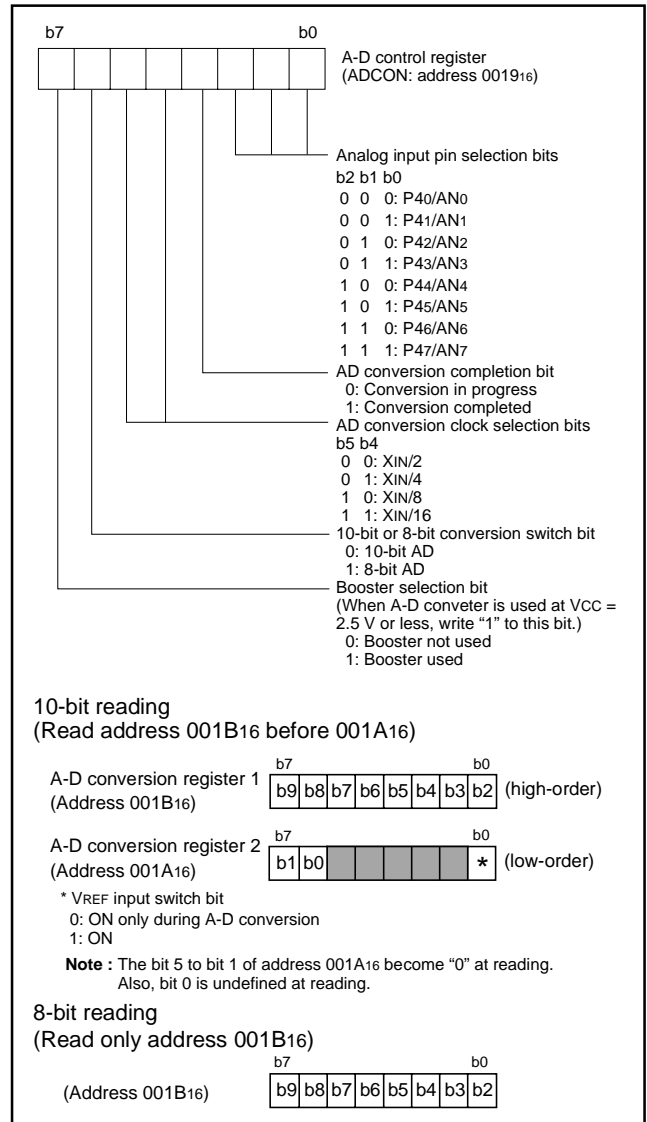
b7 b0

A-D control register (ADCON: address $0019_{16}$)

Analog input pin selection bits
b2 b1 b0
0 0 0: P4$_0$/AN$_0$
0 0 1: P4$_1$/AN$_1$
0 1 0: P4$_2$/AN$_2$
0 1 1: P4$_3$/AN$_3$
1 0 0: P4$_4$/AN$_4$
1 0 1: P4$_5$/AN$_5$
1 1 0: P4$_6$/AN$_6$
1 1 1: P4$_7$/AN$_7$

AD conversion completion bit
0: Conversion in progress
1: Conversion completed

AD conversion clock selection bits
b5 b4
0 0: XIN/2
0 1: XIN/4
1 0: XIN/8
1 1: XIN/16

10-bit or 8-bit conversion switch bit
0: 10-bit AD
1: 8-bit AD

Booster selection bit
(When A-D conveter is used at VCC = 2.5 V or less, write “1” to this bit.)
0: Booster not used
1: Booster used

10-bit reading
(Read address $001B_{16}$ before $001A_{16}$)

A-D conversion register 1 (Address $001B_{16}$)

| b7 | | | | | | | b0 |
|---|---|---|---|---|---|---|---|
| b9 | b8 | b7 | b6 | b5 | b4 | b3 | b2 |

(high-order)

A-D conversion register 2 (Address $001A_{16}$)

| b7 | | | | | | | b0 |
|---|---|---|---|---|---|---|---|
| b1 | b0 | | | | | | * |

(low-order)

* VREF input switch bit
0: ON only during A-D conversion
1: ON

**Note :** The bit 5 to bit 1 of address $001A_{16}$ become “0” at reading. Also, bit 0 is undefined at reading.

8-bit reading
(Read only address $001B_{16}$)

(Address $001B_{16}$)

| b7 | | | | | | | b0 |
|---|---|---|---|---|---|---|---|
| b9 | b8 | b7 | b6 | b5 | b4 | b3 | b2 |